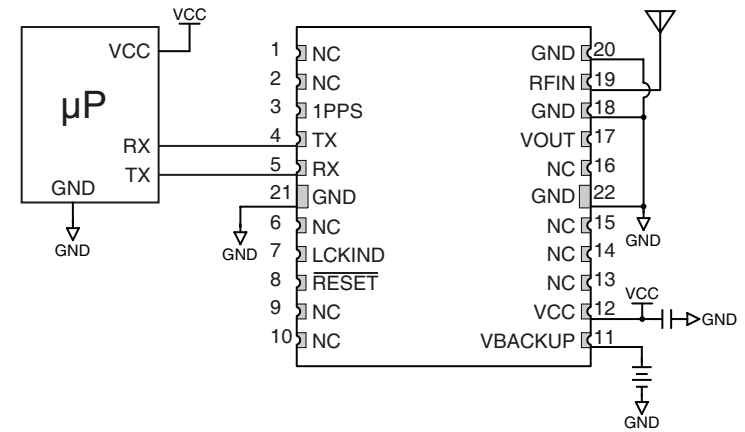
VCC

VCC

μP

RX

TX

GND

GND

1 NC
2 NC
3 1PPS
4 TX
5 RX
21 GND
6 NC
7 LCKIND
8 $\overline{\text{RESET}}$
9 NC
10 NC

GND 20
RFIN 19
GND 18
VOUT 17
NC 16
GND 22
NC 15
NC 14
NC 13
VCC 12
VBACKUP 11

GND

GND

VCC

GND

GND